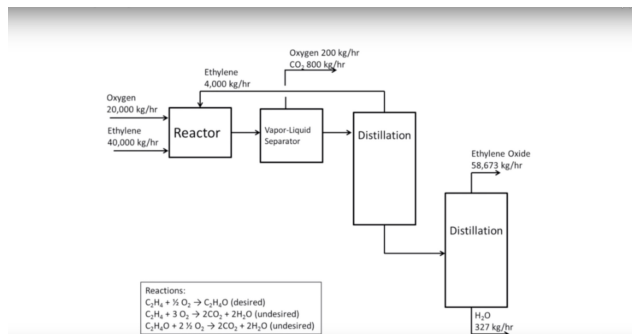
Oxygen 200 kg/hr
$CO_2$ 800 kg/hr

Ethylene
4,000 kg/hr

Oxygen
20,000 kg/hr

Ethylene
40,000 kg/hr

Reactor

Vapor-Liquid Separator

Distillation

Ethylene Oxide
58,673 kg/hr

Distillation

$H_2O$
327 kg/hr

Reactions:
$C_2H_4 + \frac{1}{2} O_2 \rightarrow C_2H_4O$ (desired)
$C_2H_4 + 3 O_2 \rightarrow 2CO_2 + 2H_2O$ (undesired)
$C_2H_4O + 2\frac{1}{2} O_2 \rightarrow 2CO_2 + 2H_2O$ (undesired)